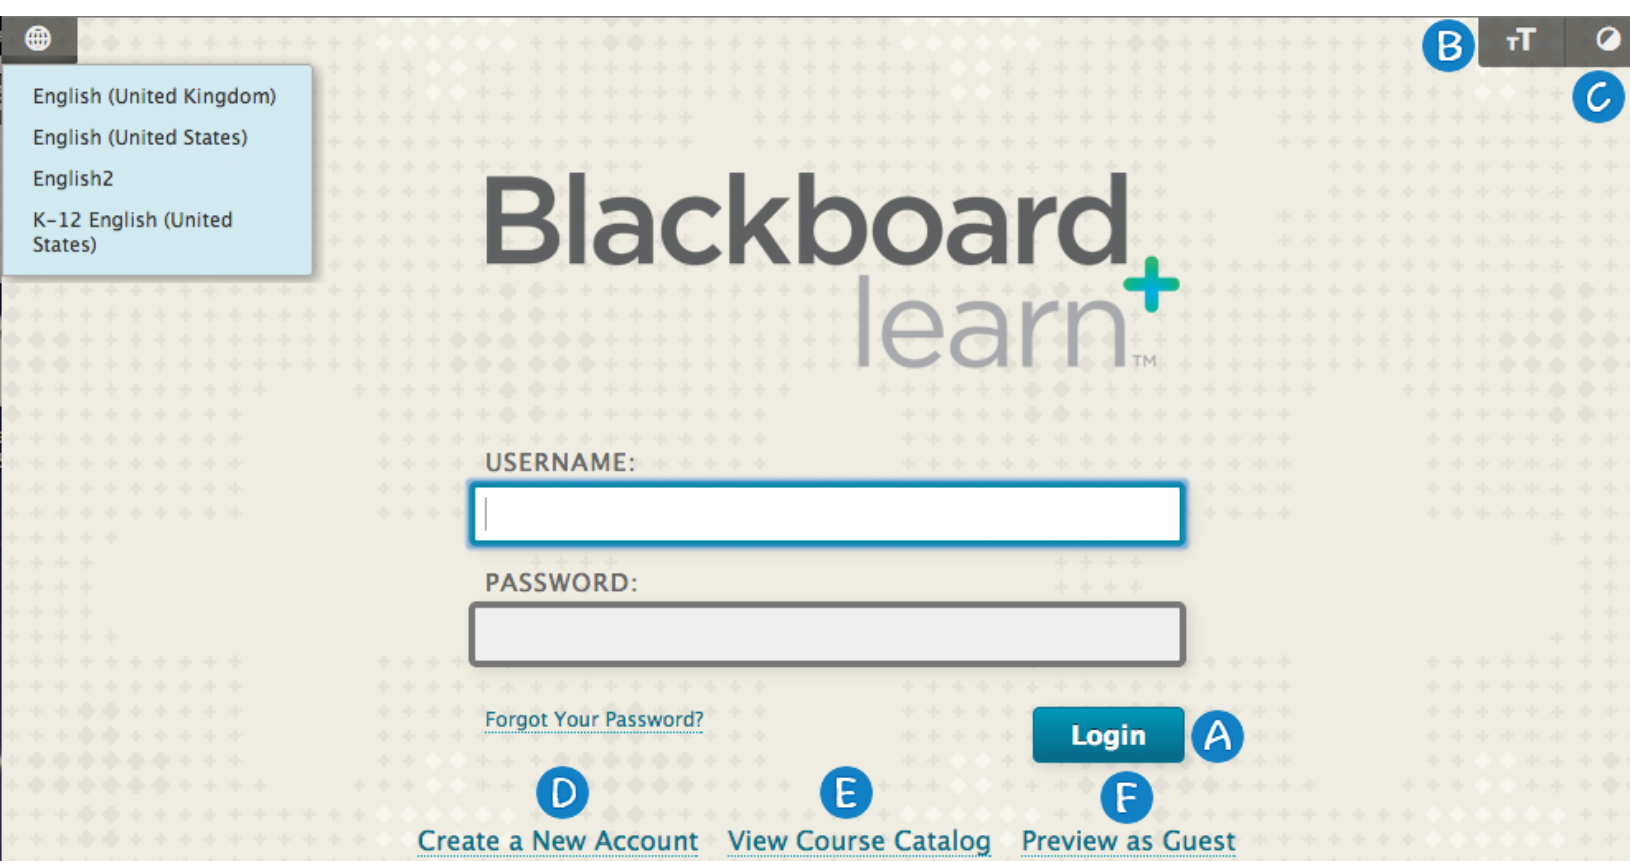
B

C

English (United Kingdom)
English (United States)
English2
K–12 English (United States)

Blackboard learn™

USERNAME:

PASSWORD:

Forgot Your Password?

Login

A

D

E

F

Create a New Account

View Course Catalog

Preview as Guest